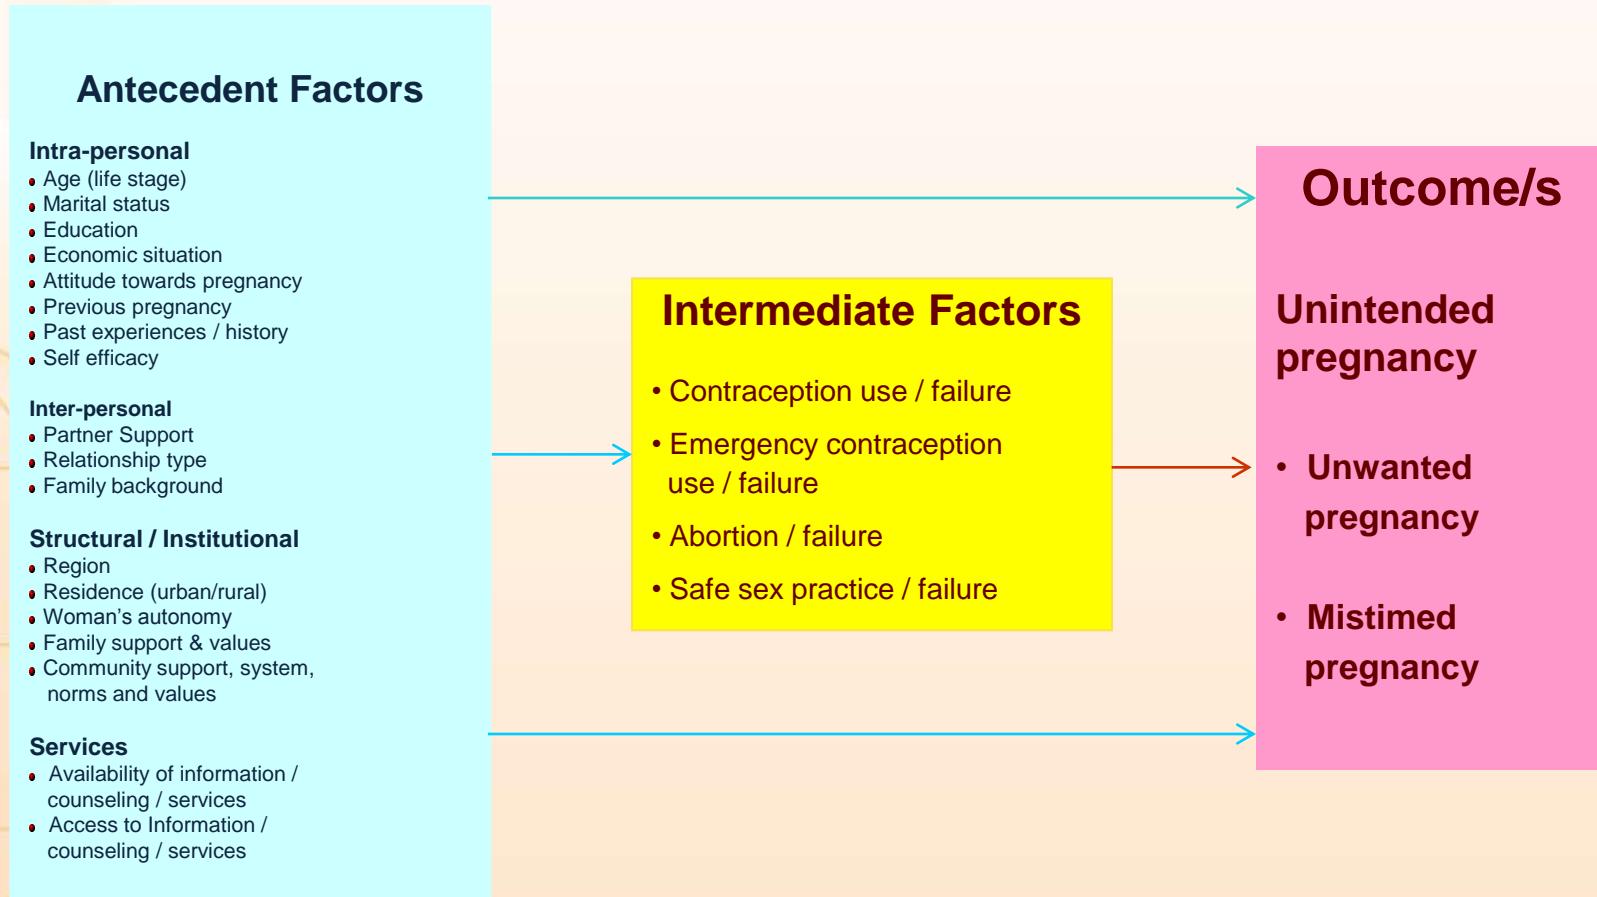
Antecedent Factors

Intra-personal
- Age (life stage)
- Marital status
- Education
- Economic situation
- Attitude towards pregnancy
- Previous pregnancy
- Past experiences / history
- Self efficacy

Inter-personal
- Partner Support
- Relationship type
- Family background

Structural / Institutional
- Region
- Residence (urban/rural)
- Woman's autonomy
- Family support & values
- Community support, system, norms and values

Services
- Availability of information / counseling / services
- Access to Information / counseling / services

Intermediate Factors
- Contraception use / failure
- Emergency contraception use / failure
- Abortion / failure
- Safe sex practice / failure

Outcome/s

Unintended pregnancy

- Unwanted pregnancy

- Mistimed pregnancy